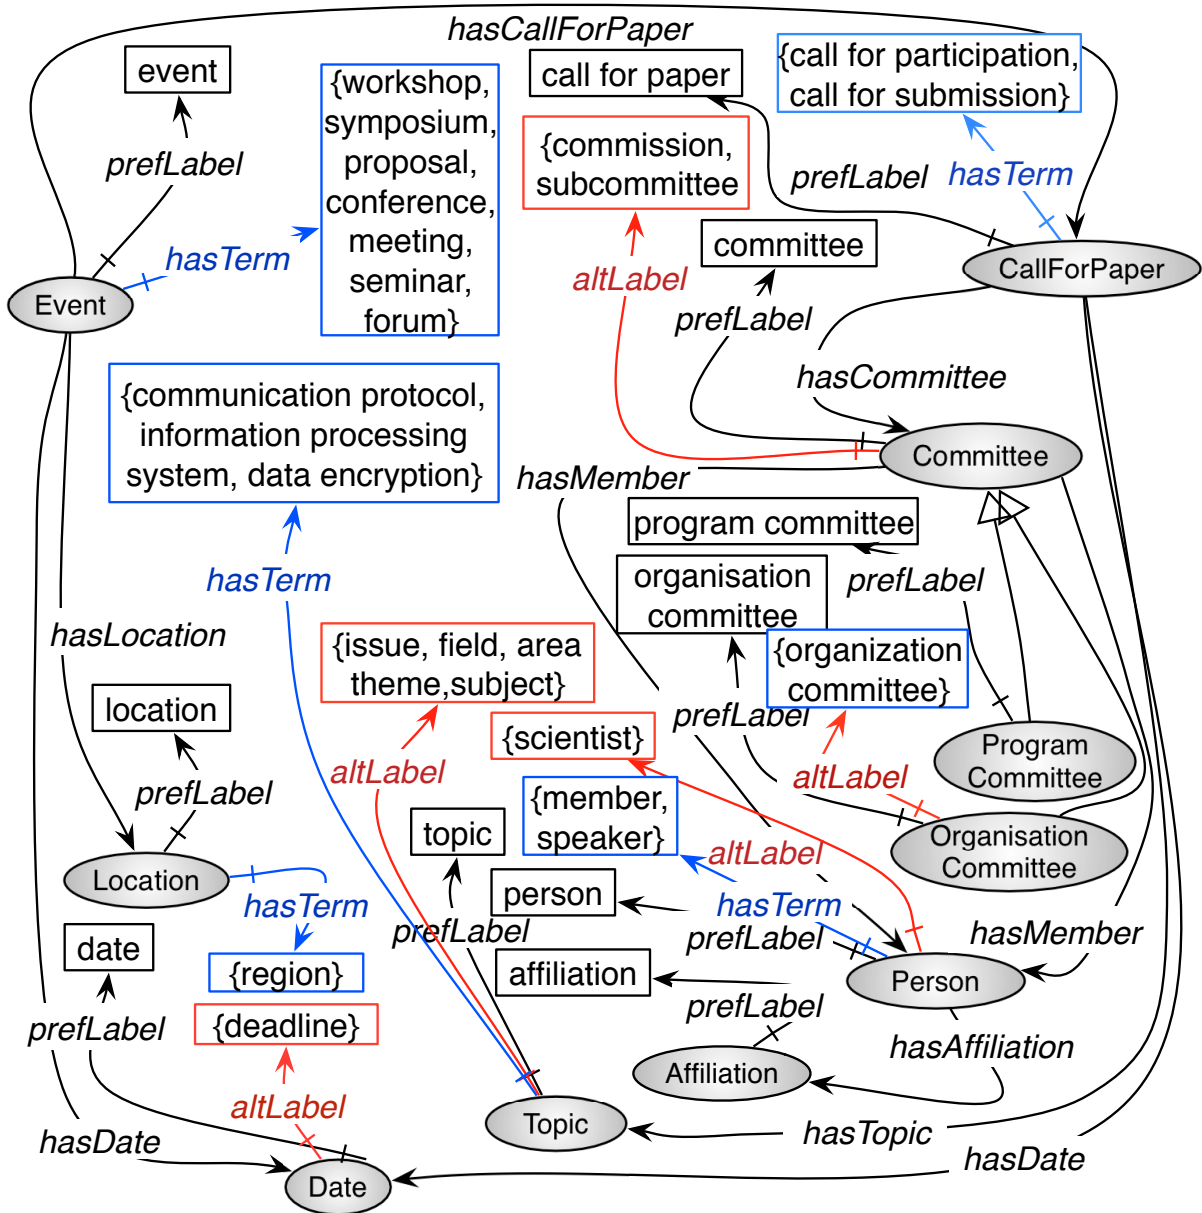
hasCallForPaper

event

prefLabel

{workshop, symposium, proposal, conference, meeting, seminar, forum}

hasTerm

Event

call for paper

{call for participation, call for submission}

{commission, subcommittee}

prefLabel

hasTerm

CallForPaper

committee

altLabel

prefLabel

hasCommittee

{communication protocol, information processing system, data encryption}

Committee

hasMember

program committee

organisation committee

prefLabel

hasTerm

hasLocation

{issue, field, area theme,subject}

{organization committee}

location

prefLabel

{scientist}

Program Committee

altLabel

altLabel

prefLabel

{member, speaker}

Organisation Committee

topic

altLabel

Location

hasTerm

person

hasTerm

prefLabel

prefLabel

hasMember

date

{region}

affiliation

Person

prefLabel

prefLabel

{deadline}

hasAffiliation

Affiliation

altLabel

hasDate

Topic

hasTopic

hasDate

Date